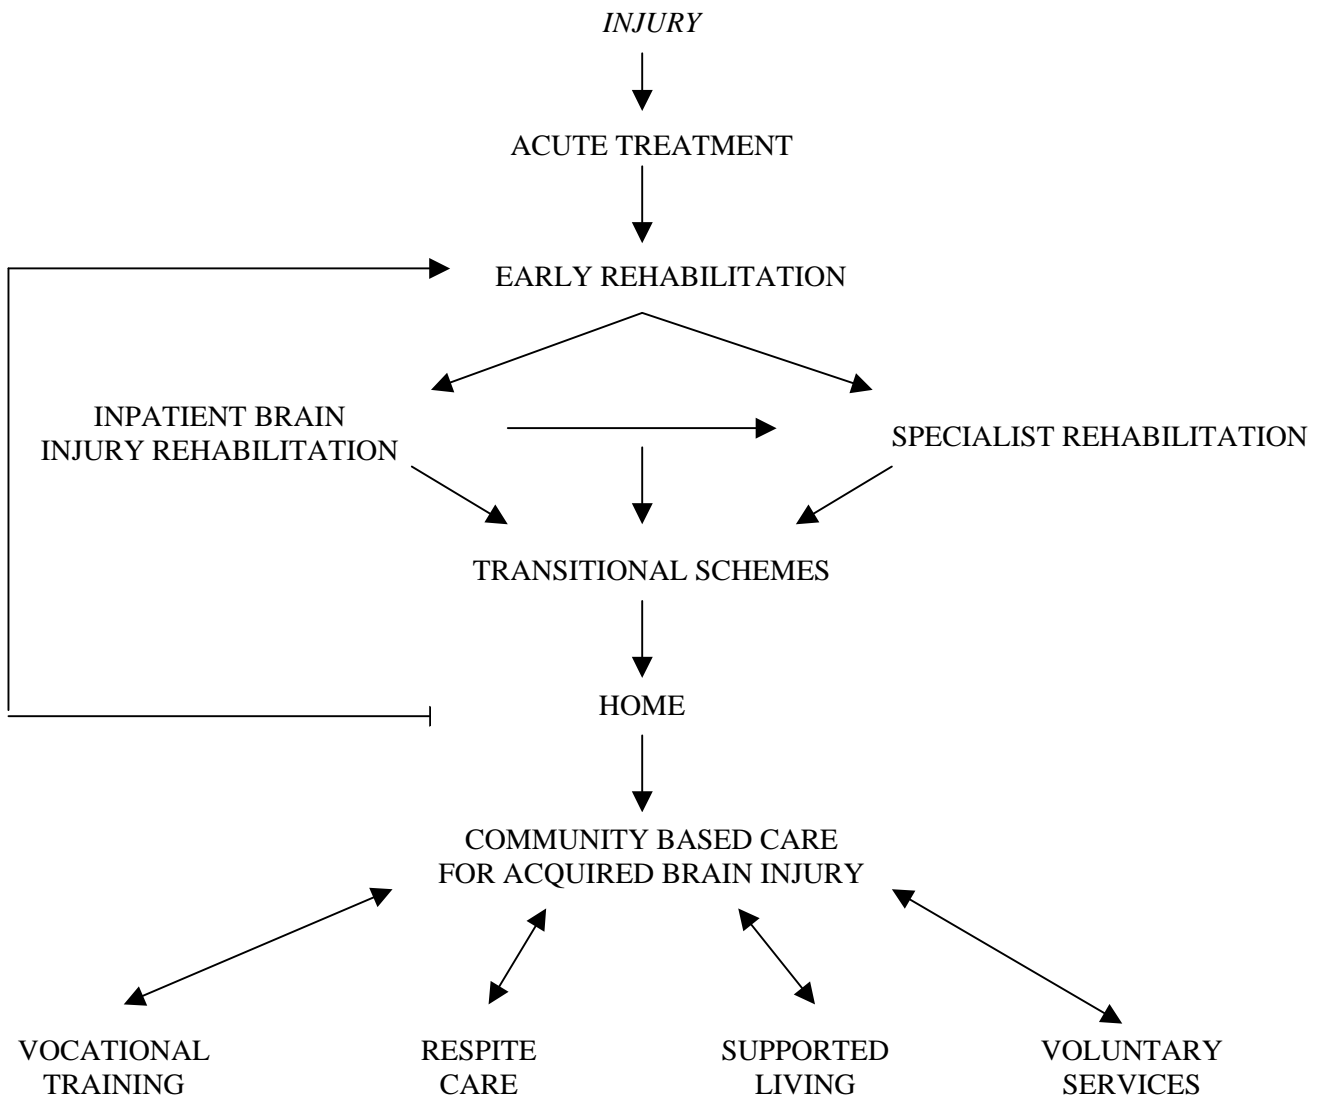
INJURY

ACUTE TREATMENT

EARLY REHABILITATION

INPATIENT BRAIN INJURY REHABILITATION

SPECIALIST REHABILITATION

TRANSITIONAL SCHEMES

HOME

COMMUNITY BASED CARE FOR ACQUIRED BRAIN INJURY

VOCATIONAL TRAINING

RESPITE CARE

SUPPORTED LIVING

VOLUNTARY SERVICES